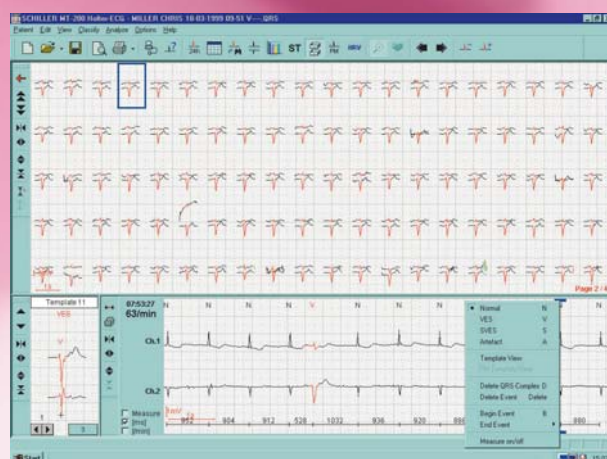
SCHILLER MT-200 Holter-ECG - MILLER CHRIS 18-03-1999 09:51 V---QRS

Patient Edit View Classify Analyze Options Help

ST

Page 2 / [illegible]

Template 11

VES

07:53:27
63/min

N N N N V N N N N

Ch.1

Ch.2

Measure
[ms]
[/min]

952 904 912 528 1032 936 920 880

Normal N
VES V
SVES S
Artefact A

Template View

Delete QRS Complex D
Delete Event Delete

Begin Event B
End Event

Measure on/off

Start